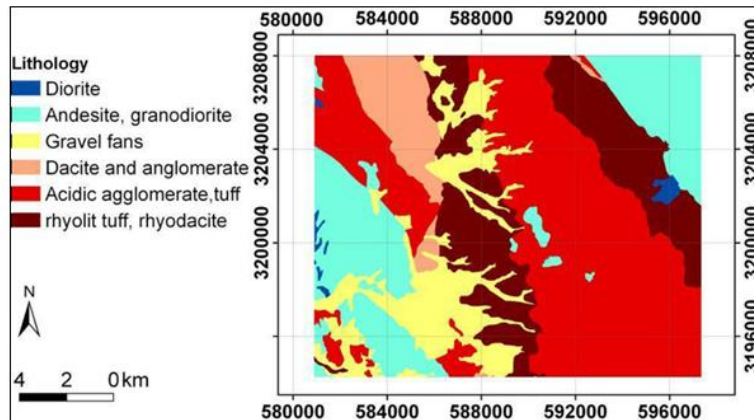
580000 584000 588000 592000 596000

Lithology
Diorite
Andesite, granodiorite
Gravel fans
Dacite and anglomerate
Acidic agglomerate,tuff
rhyolit tuff, rhyodacite

3208000
3204000
3200000
3196000

3208000
3204000
3200000
3196000

N

4 2 0km

580000 584000 588000 592000 596000